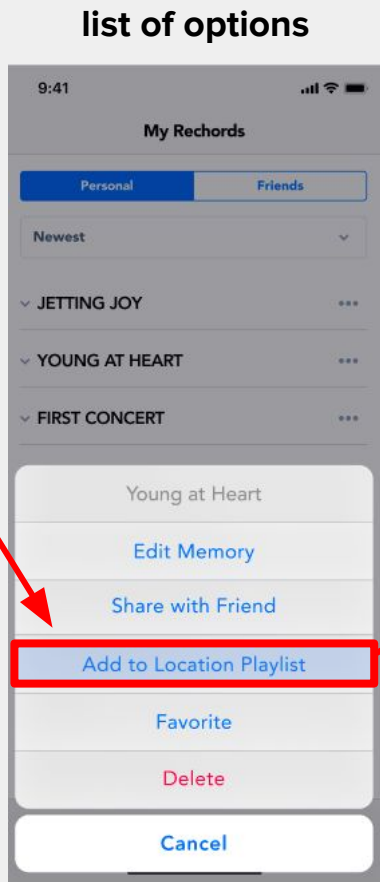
list of options

9:41

My Rechords

Personal
Friends

Newest

JETTING JOY

YOUNG AT HEART

FIRST CONCERT

Young at Heart

Edit Memory

Share with Friend

Add to Location Playlist

Favorite

Delete

Cancel